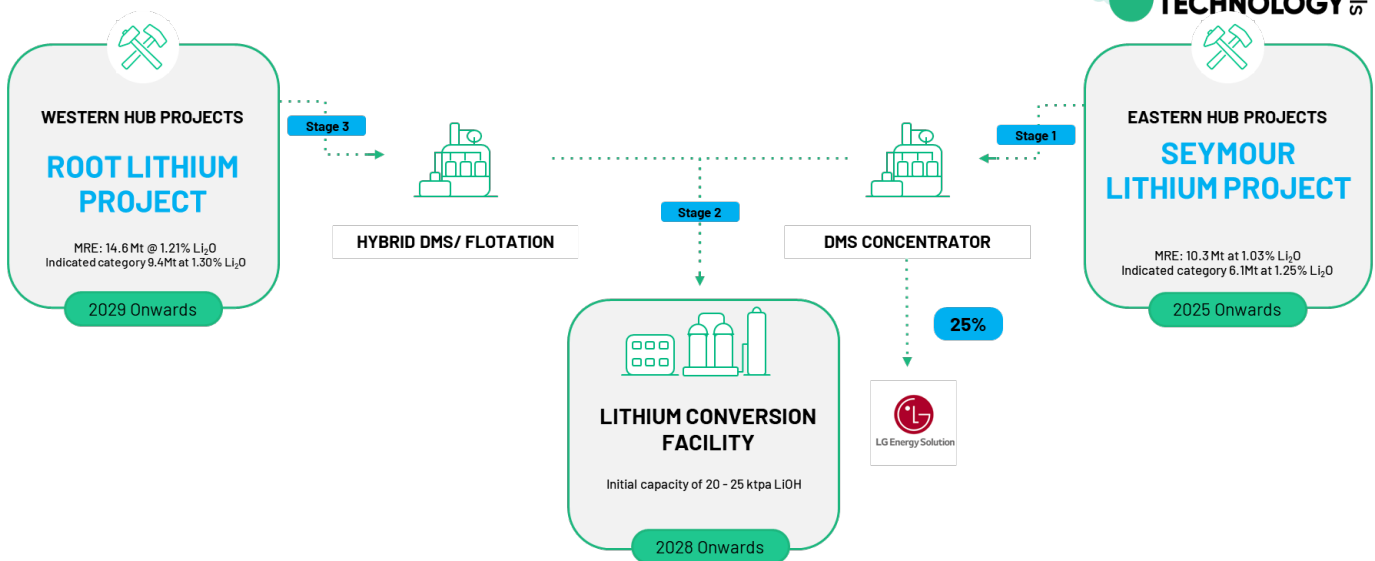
TECHNOLOGY

WESTERN HUB PROJECTS

ROOT LITHIUM PROJECT

MRE: 14.6Mt @ 1.21% $Li_2O$
Indicated category 9.4Mt at 1.30% $Li_2O$

2029 Onwards

Stage 3

HYBRID DMS/ FLOTATION

Stage 2

Stage 1

DMS CONCENTRATOR

EASTERN HUB PROJECTS

SEYMOUR LITHIUM PROJECT

MRE: 10.3Mt at 1.03% $Li_2O$
Indicated category 6.1Mt at 1.25% $Li_2O$

2025 Onwards

25%

LG Energy Solution

LITHIUM CONVERSION FACILITY

Initial capacity of 20 - 25 ktpa LiOH

2028 Onwards